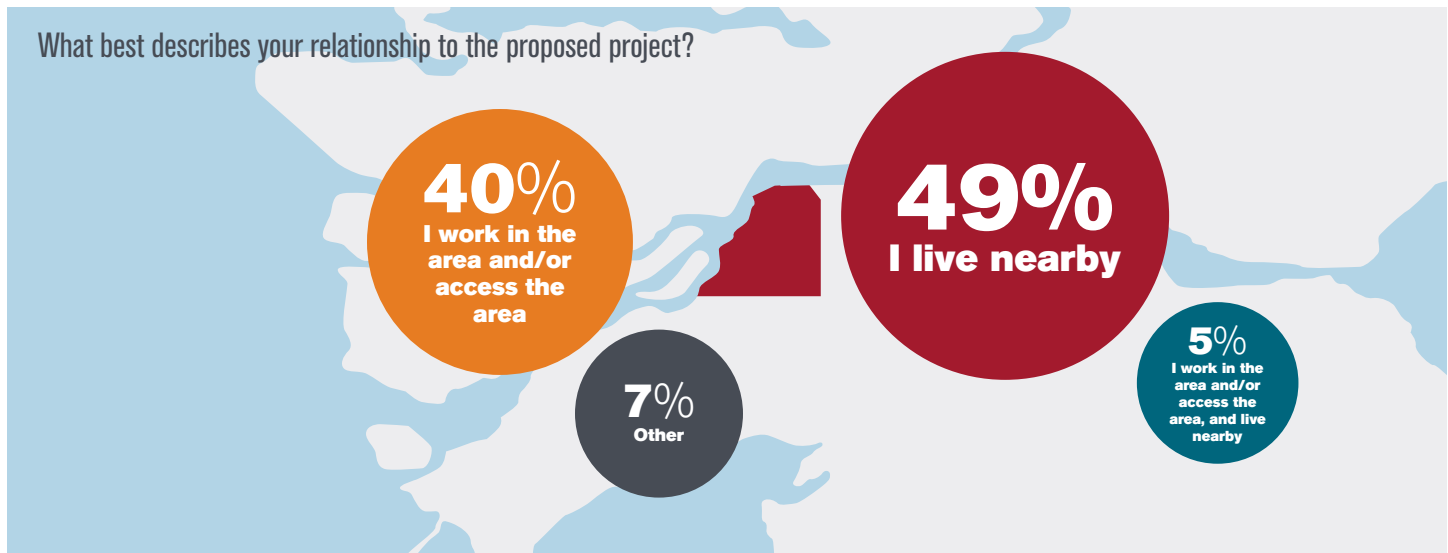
What best describes your relationship to the proposed project?

40%
I work in the area and/or access the area

49%
I live nearby

7%
Other

5%
I work in the area and/or access the area, and live nearby